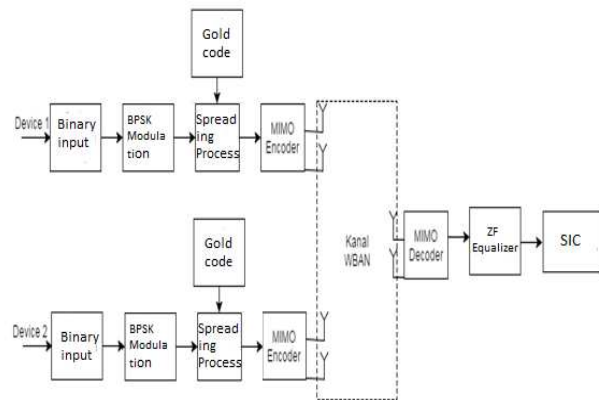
Gold code

Device 1

Binary input

BPSK Modulation

Spreading Process

MIMO Encoder

Kanal WBAN

MIMO Decoder

ZF Equalizer

SIC

Gold code

Device 2

Binary input

BPSK Modulation

Spreading Process

MIMO Encoder